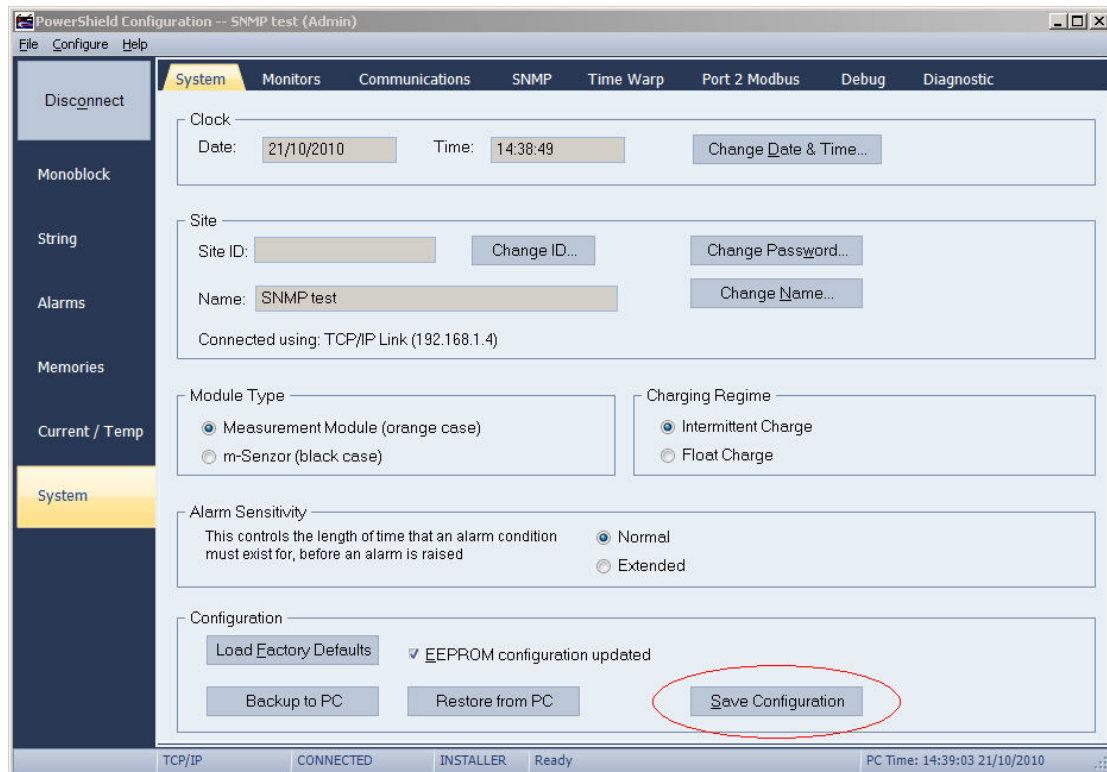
PowerShield Configuration -- SNMP test (Admin)

File Configure Help

Disconnect

Monoblock

String

Alarms

Memories

Current / Temp

System

System Monitors Communications SNMP Time Warp Port 2 Modbus Debug Diagnostic

Clock
Date: 21/10/2010 Time: 14:38:49 Change Date & Time...

Site
Site ID: Change ID... Change Password...
Name: SNMP test Change Name...
Connected using: TCP/IP Link (192.168.1.4)

Module Type
Measurement Module (orange case)
m-Senzor (black case)

Charging Regime
Intermittent Charge
Float Charge

Alarm Sensitivity
This controls the length of time that an alarm condition must exist for, before an alarm is raised
Normal
Extended

Configuration
Load Factory Defaults
EEPROM configuration updated
Backup to PC Restore from PC Save Configuration

TCP/IP CONNECTED INSTALLER Ready PC Time: 14:39:03 21/10/2010